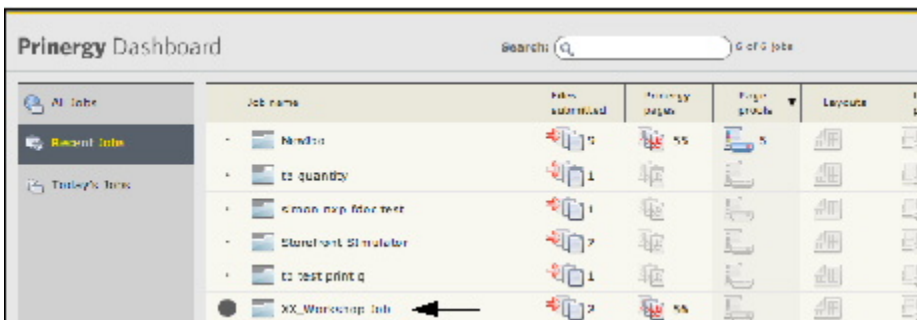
Prinergy Dashboard

Search: 6 of 6 jobs

All Jobs
Recent Jobs
Today's Jobs

| Job name | Files submitted | Prinergy pages | Page proofs | Layouts |
|---|---|---|---|---|
| Newbie | 5 | 55 | 5 | |
| tz quantity | 1 | | | |
| simon exp fdec test | 1 | | | |
| Storefront Simulator | 7 | | | |
| tz test print q | 1 | | | |
| XX_Workshop Job | 2 | 55 | | |